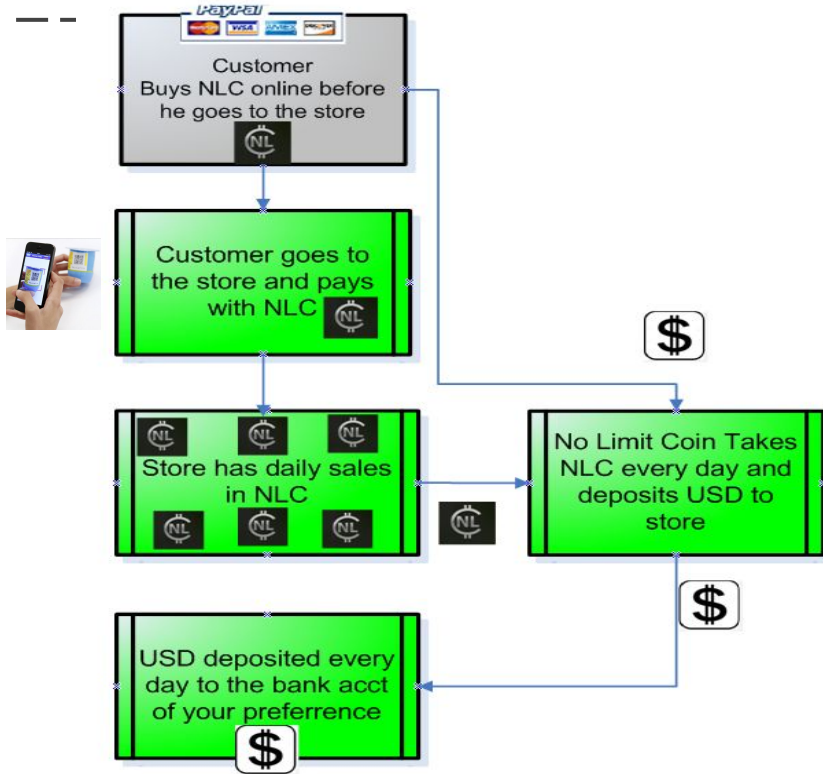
PayPal

Customer
Buys NLC online before he goes to the store

NL

Customer goes to the store and pays with NLC

NL

$

NL NL NL
Store has daily sales in NLC
NL NL NL

NL

No Limit Coin Takes NLC every day and deposits USD to store

$

USD deposited every day to the bank acct of your preferrence

$